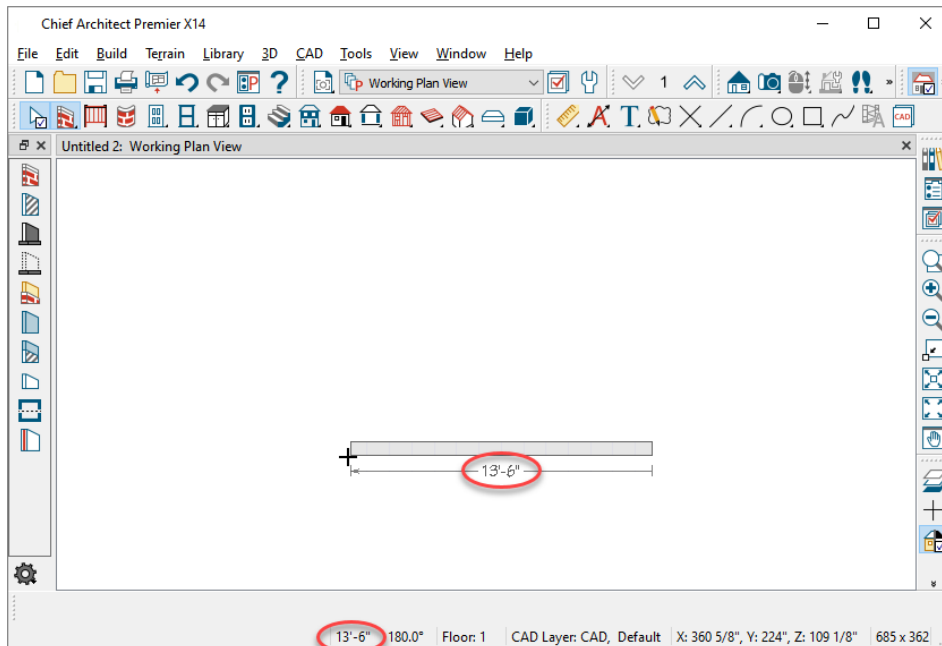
Chief Architect Premier X14

File Edit Build Terrain Library 3D CAD Tools View Window Help

Working Plan View

1

Untitled 2: Working Plan View

13'-6"

13'-6" 180.0° Floor: 1 CAD Layer: CAD, Default X: 360 5/8", Y: 224", Z: 109 1/8" 685 x 362